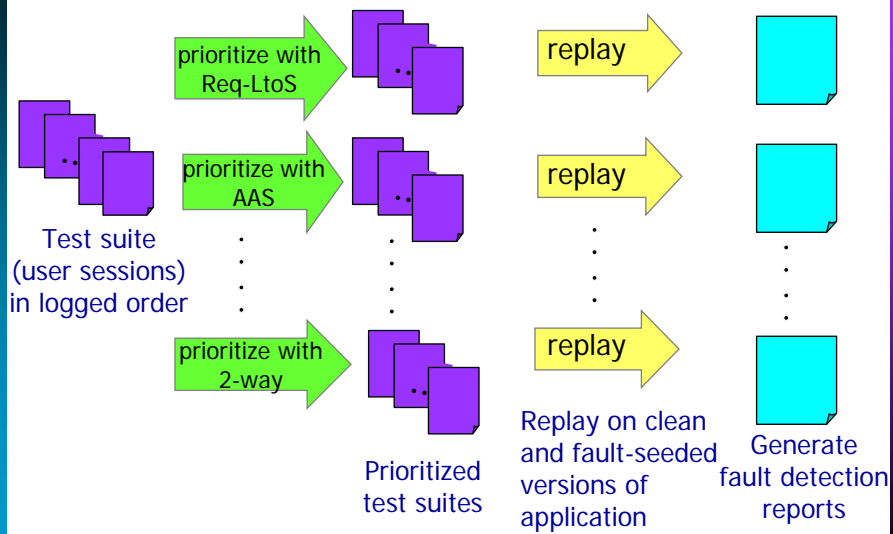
prioritize with Req-LtoS

prioritize with AAS

prioritize with 2-way

replay

replay

replay

Test suite (user sessions) in logged order

Prioritized test suites

Replay on clean and fault-seeded versions of application

Generate fault detection reports